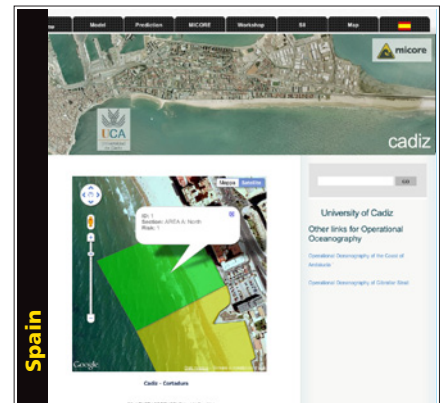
Spain

me | Model | Prediction | MICORE | Workshop | SII | Map

micore

UCA

cadiz

Mappa | Satellite

ID: 1
Section: AREA A. North
Risk: 1

Google

Cadiz - Cortadura

University of Cadiz

Other links for Operational Oceanography

Operational Oceanography of the Coast of Andalucia

Operational Oceanography of Gibraltar Strait